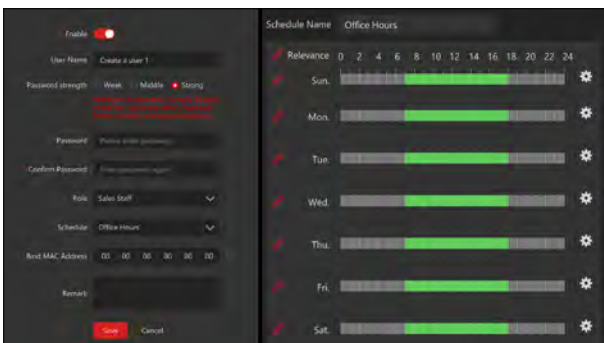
Enable

User Name Create a user 1

Password strength Weak Middle Strong

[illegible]

Password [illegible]

Confirm Password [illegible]

Role Sales Staff

Schedule Office Hours

Bind MAC Address 00 00 00 00 00 00

Remark

Save Cancel

Schedule Name Office Hours

Relevance 0 2 4 6 8 10 12 14 16 18 20 22 24

Sun.

Mon.

Tue.

Wed.

Thu.

Fri.

Sat.